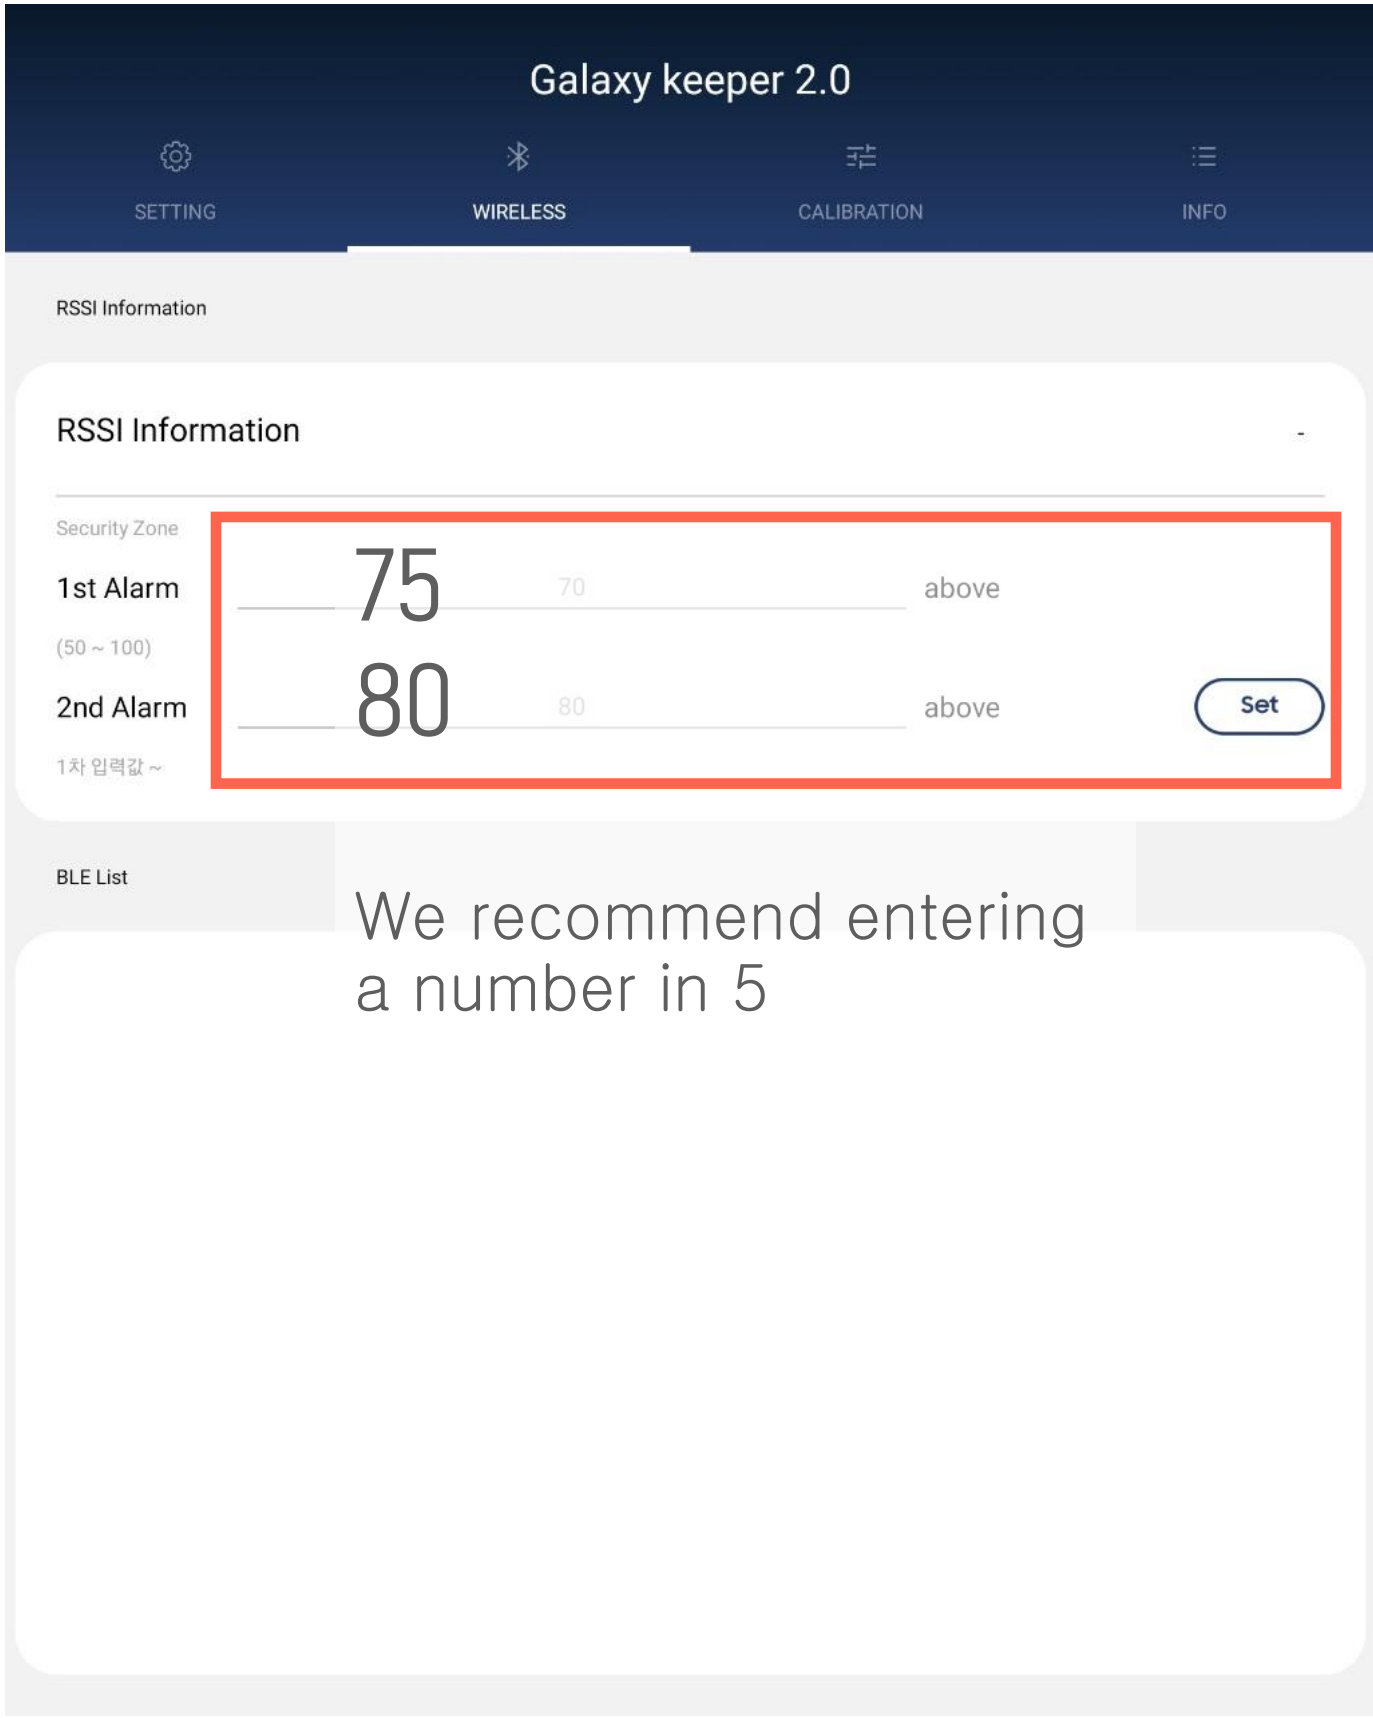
Galaxy keeper 2.0

SETTING

WIRELESS

CALIBRATION

INFO

RSSI Information

RSSI Information

-

Security Zone

1st Alarm

75

70

above

(50 ~ 100)

2nd Alarm

80

80

above

Set

1차 입력값 ~

BLE List

We recommend entering a number in 5